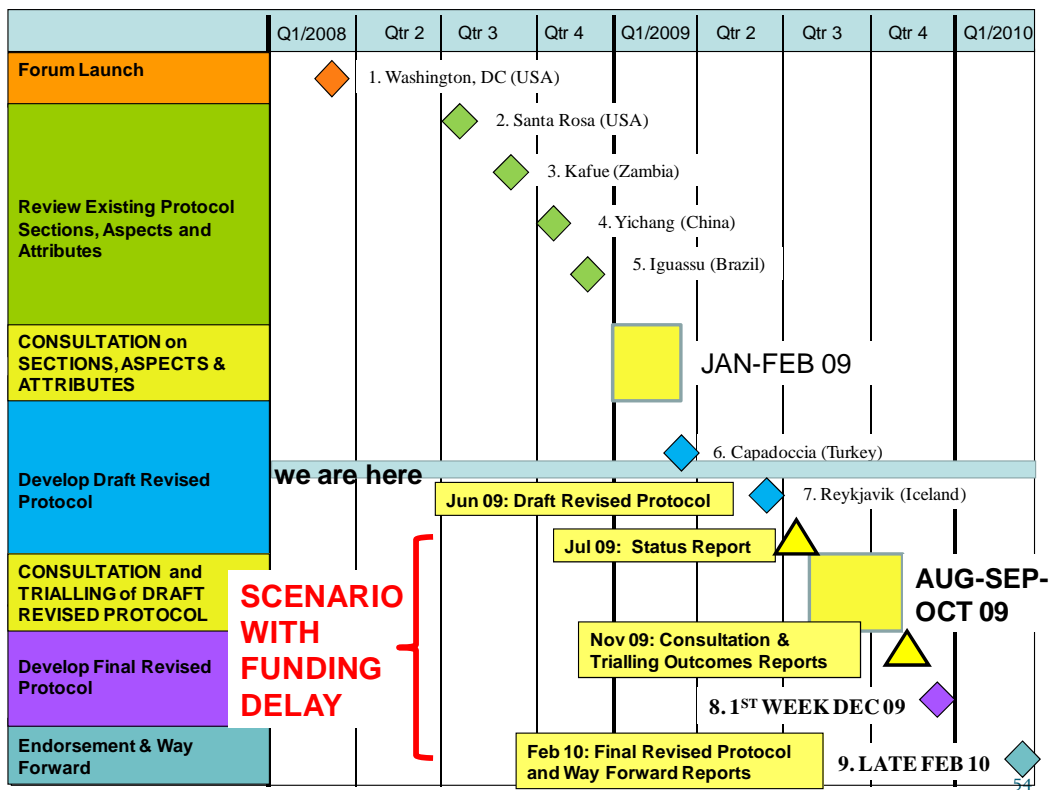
| | Q1/2008 | Qtr 2 | Qtr 3 | Qtr 4 | Q1/2009 | Qtr 2 | Qtr 3 | Qtr 4 | Q1/2010 |
|---|---|---|---|---|---|---|---|---|---|

Forum Launch

1. Washington, DC (USA)

Review Existing Protocol Sections, Aspects and Attributes

2. Santa Rosa (USA)

3. Kafue (Zambia)

4. Yichang (China)

5. Iguassu (Brazil)

CONSULTATION on SECTIONS, ASPECTS & ATTRIBUTES

JAN-FEB 09

Develop Draft Revised Protocol

6. Capadoccia (Turkey)

we are here

Jun 09: Draft Revised Protocol

7. Reykjavik (Iceland)

Jul 09: Status Report

CONSULTATION and TRIALLING of DRAFT REVISED PROTOCOL

SCENARIO WITH FUNDING DELAY

AUG-SEP-OCT 09

Nov 09: Consultation & Trialling Outcomes Reports

Develop Final Revised Protocol

8. 1$^{ST}$ WEEK DEC 09

Endorsement & Way Forward

Feb 10: Final Revised Protocol and Way Forward Reports

9. LATE FEB 10

54